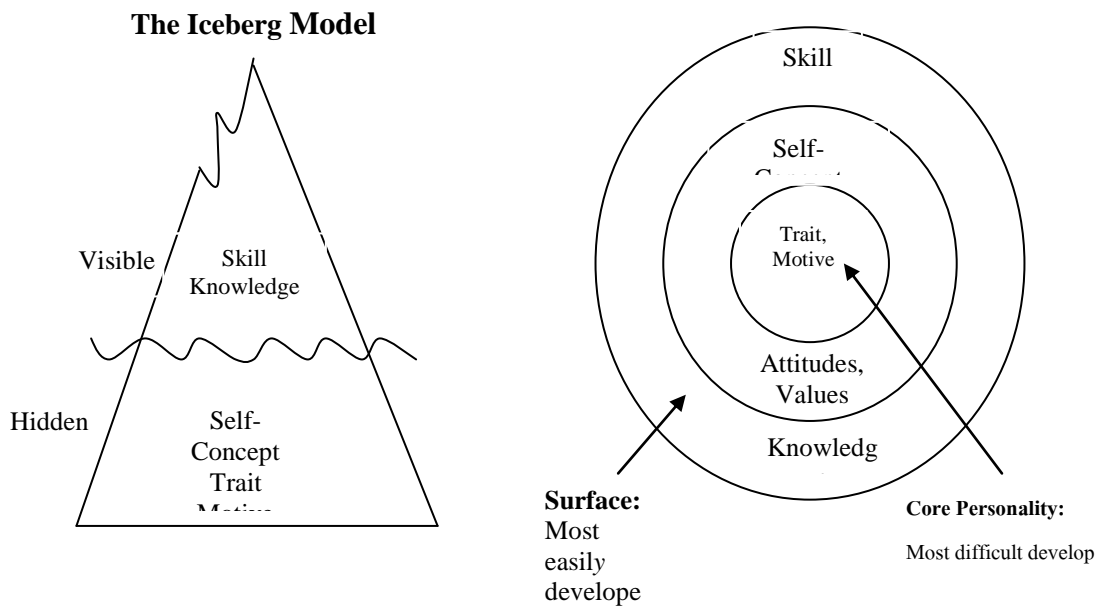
The Iceberg Model

Visible

Skill Knowledge

Hidden

Self-Concept Trait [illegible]

Skill

Self-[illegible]

Trait, Motive

Attitudes, Values

Knowledg

Surface: Most easily develope

Core Personality:

Most difficult develop